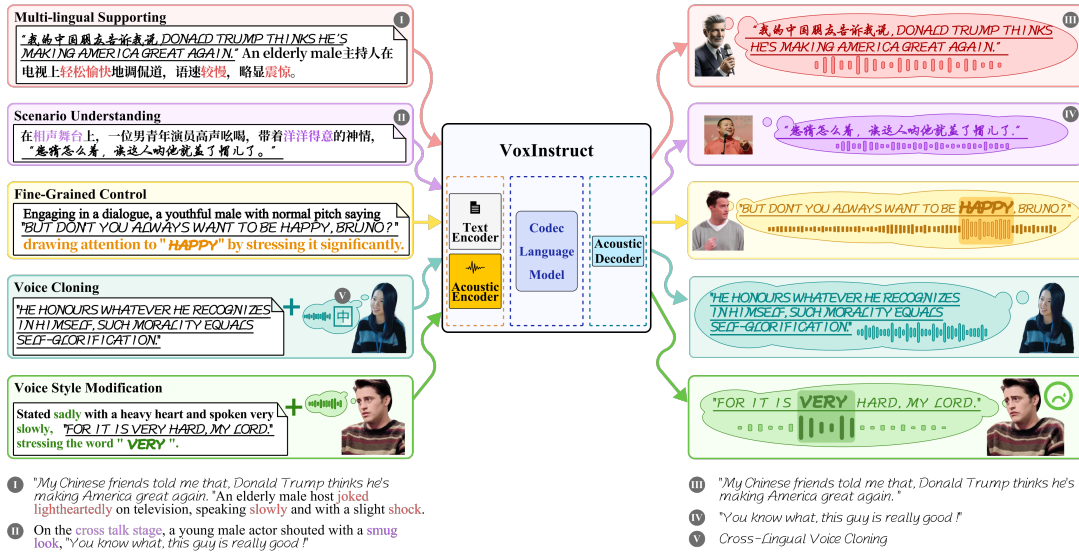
Multi-lingual Supporting

I

"我的中国朋友告诉我说, DONALD TRUMP THINKS HE'S MAKING AMERICA GREAT AGAIN." An elderly male主持人在电视上轻松愉快地调侃道, 语速较慢, 略显震惊。

Scenario Understanding

II

在相声舞台上, 一位男青年演员高声吆喝, 带着洋洋得意的神情, "老铁怎么着, 这这人哟他就是了帽儿了。"

Fine-Grained Control

Engaging in a dialogue, a youthful male with normal pitch saying "BUT DON'T YOU ALWAYS WANT TO BE HAPPY, BRUNO?" drawing attention to "HAPPY" by stressing it significantly.

Voice Cloning

"HE HONOURS WHATEVER HE RECOGNIZES IN HIMSELF, SUCH MORALITY EQUALS SELF-GLORIFICATION."

V

中

Voice Style Modification

Stated sadly with a heavy heart and spoken very slowly, "FOR IT IS VERY HARD, MY LORD." stressing the word " VERY ".

VoxInstruct

Text Encoder

Acoustic Encoder

Codec Language Model

Acoustic Decoder

III

"我的中国朋友告诉我说, DONALD TRUMP THINKS HE'S MAKING AMERICA GREAT AGAIN."

IV

"老铁怎么着, 这这人哟他就是了帽儿了。"

"BUT DON'T YOU ALWAYS WANT TO BE HAPPY, BRUNO?"

"HE HONOURS WHATEVER HE RECOGNIZES IN HIMSELF, SUCH MORALITY EQUALS SELF-GLORIFICATION."

"FOR IT IS VERY HARD, MY LORD."

I "My Chinese friends told me that, Donald Trump thinks he's making America great again." An elderly male host joked lightheartedly on television, speaking slowly and with a slight shock.

II On the cross talk stage, a young male actor shouted with a smug look, "You know what, this guy is really good !"

III "My Chinese friends told me that, Donald Trump thinks he's making America great again."

IV "You know what, this guy is really good !"

V Cross-Lingual Voice Cloning